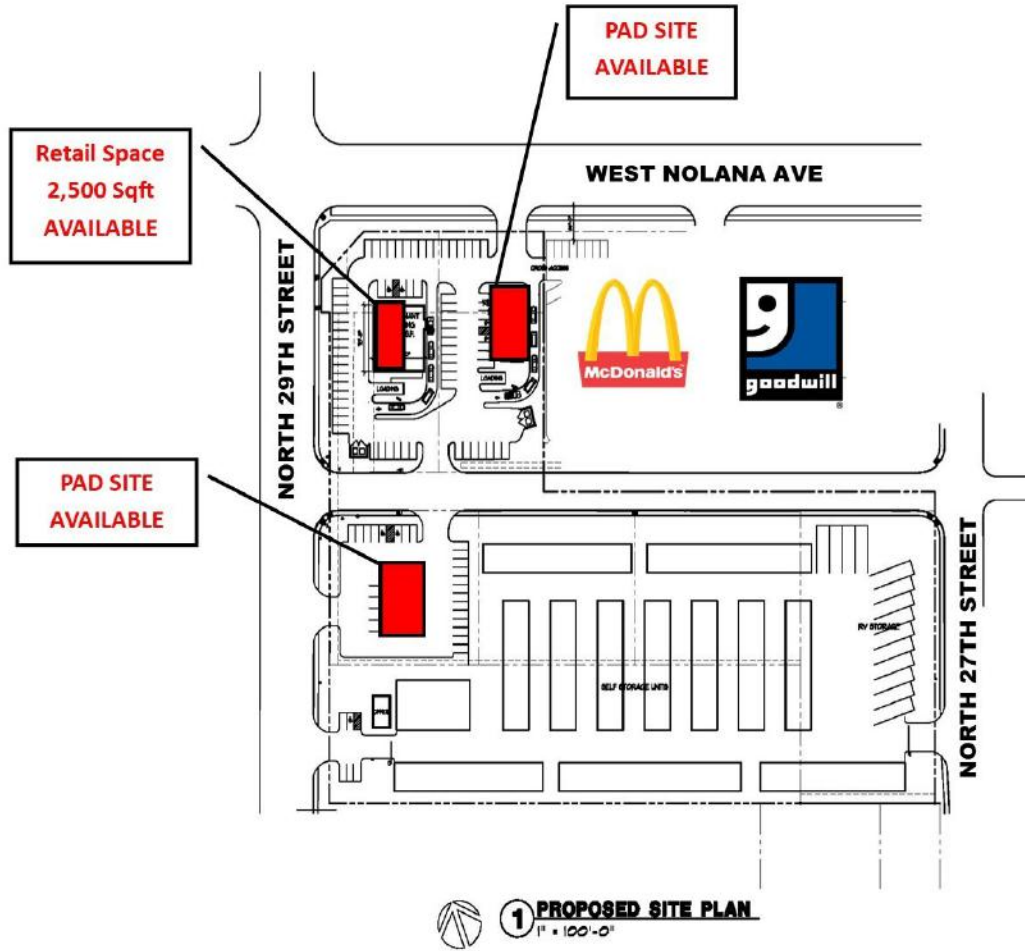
PAD SITE
AVAILABLE

Retail Space
2,500 Sqft
AVAILABLE

WEST NOLANA AVE

NORTH 29TH STREET

McDonald's

goodwill

LOADING

LOADING

PAD SITE
AVAILABLE

RV STORAGE

SELF STORAGE UNITS

OFFICE

NORTH 27TH STREET

1 PROPOSED SITE PLAN
1" = 100'-0"